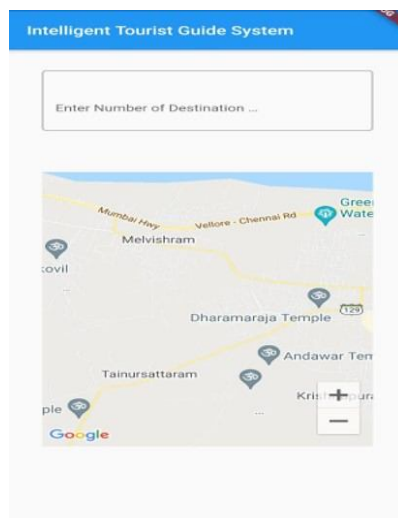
Intelligent Tourist Guide System

Enter Number of Destination ...

Mumbai Hwy
Vellore - Chennai Rd
Green Wate
Melvishram
kovil
Dharamaraja Temple
129
Andawar Tem
Tainursattaram
Krish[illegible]ura
ple
+
−
Google